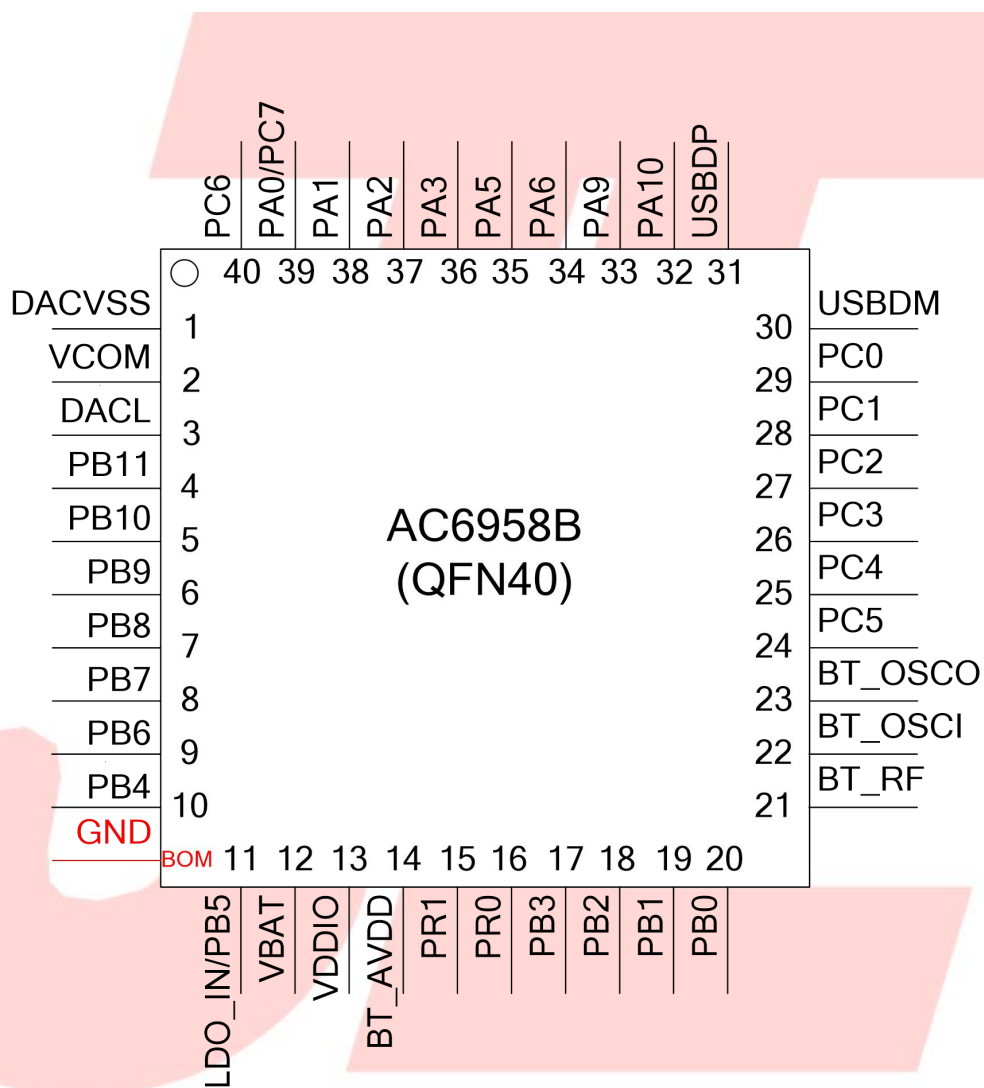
PC6 PA0/PC7 PA1 PA2 PA3 PA5 PA6 PA9 PA10 USBDP

40 39 38 37 36 35 34 33 32 31

DACVSS 1
VCOM 2
DACL 3
PB11 4
PB10 5
PB9 6
PB8 7
PB7 8
PB6 9
PB4 10
GND
BOM

AC6958B
(QFN40)

30 USBDM
29 PC0
28 PC1
27 PC2
26 PC3
25 PC4
24 PC5
23 BT_OSCO
22 BT_OSCI
21 BT_RF

11 12 13 14 15 16 17 18 19 20

LDO_IN/PB5 VBAT VDDIO BT_AVDD PR1 PR0 PB3 PB2 PB1 PB0